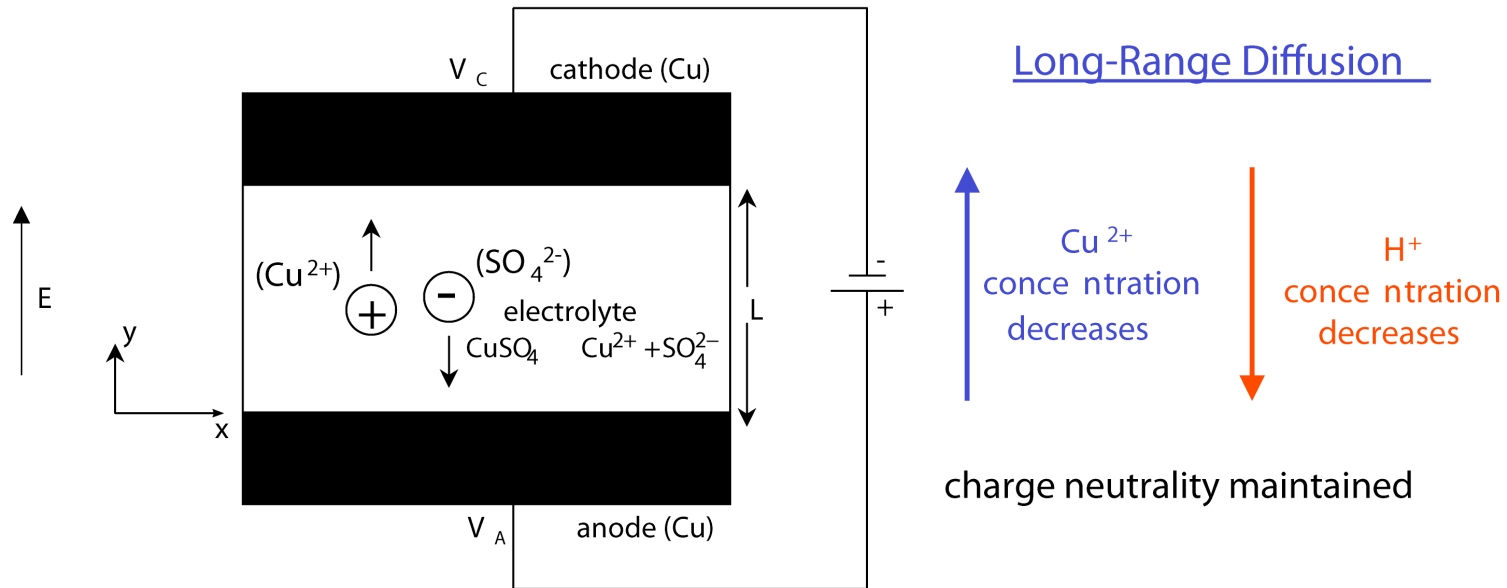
$V_C$ cathode (Cu)

Long-Range Diffusion

E

y

x

$(Cu^{2+})$

+

-

$(SO_4^{2-})$

electrolyte

$CuSO_4$ $Cu^{2+} + SO_4^{2-}$

L

-

+

$V_A$ anode (Cu)

$Cu^{2+}$ conce ntration decreases

$H^+$ conce ntration decreases

charge neutrality maintained